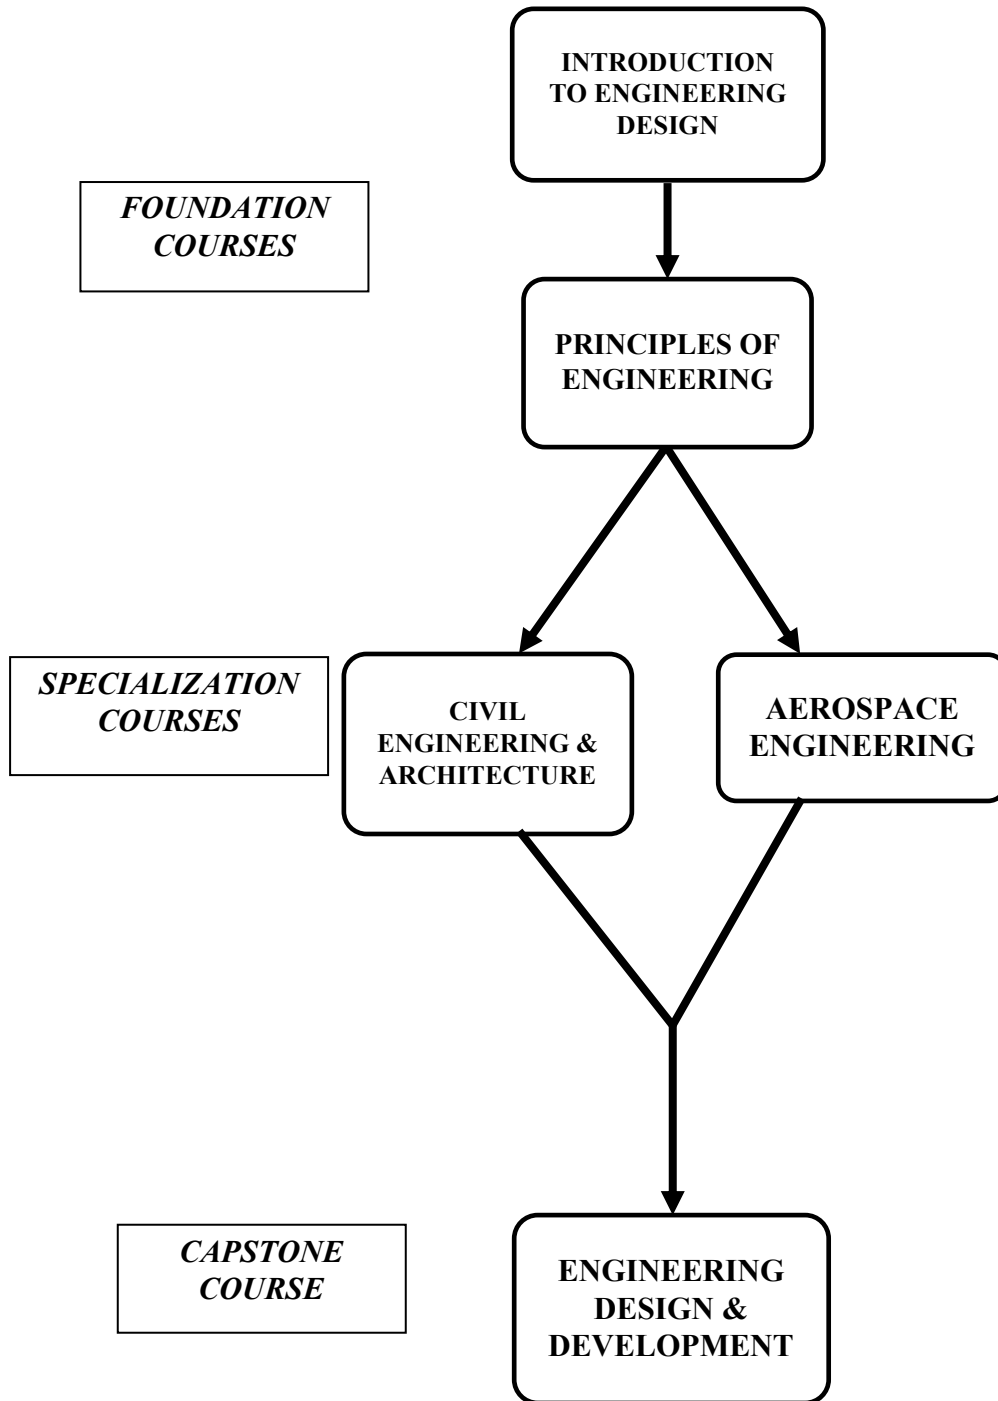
INTRODUCTION TO ENGINEERING DESIGN

FOUNDATION COURSES

PRINCIPLES OF ENGINEERING

SPECIALIZATION COURSES

CIVIL ENGINEERING & ARCHITECTURE

AEROSPACE ENGINEERING

CAPSTONE COURSE

ENGINEERING DESIGN & DEVELOPMENT